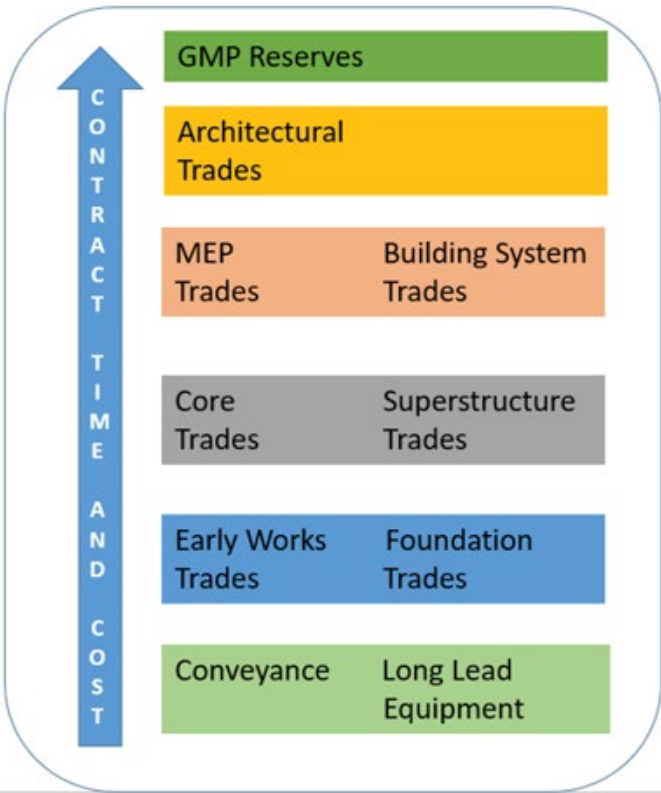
CONTRACT TIME AND COST

GMP Reserves

Architectural Trades

MEP Trades

Building System Trades

Core Trades

Superstructure Trades

Early Works Trades

Foundation Trades

Conveyance

Long Lead Equipment